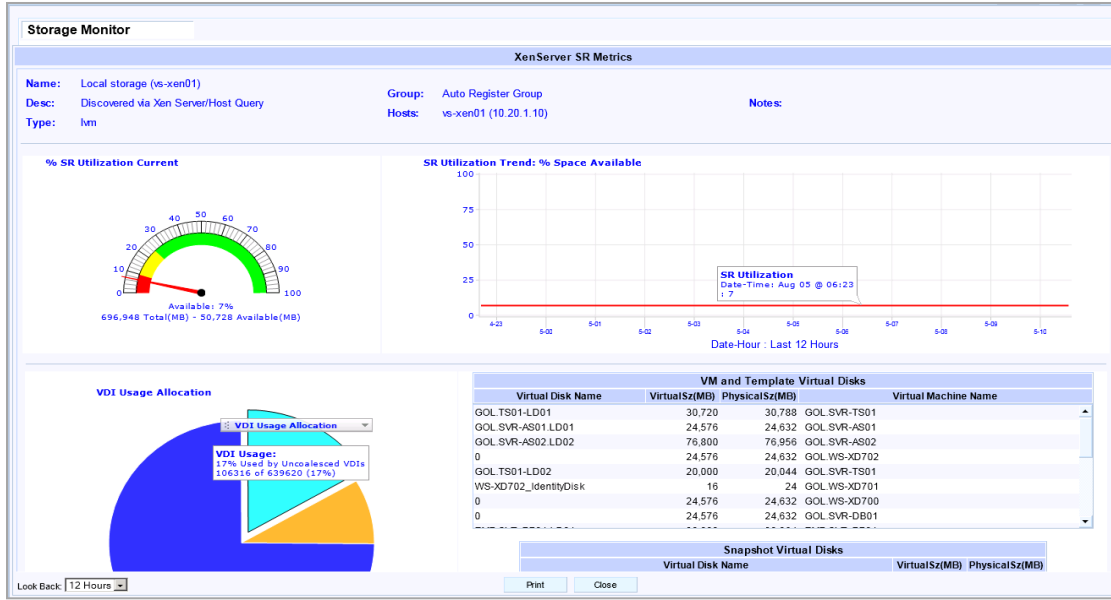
Storage Monitor

XenServer SR Metrics

Name: Local storage (vs-xen01)
Desc: Discovered via Xen Server/Host Query
Type: lvm

Group: Auto Register Group
Hosts: vs-xen01 (10.20.1.10)

Notes:

% SR Utilization Current

0 10 20 30 40 50 60 70 80 90 100

Available: 7%
696,948 Total(MB) - 50,728 Available(MB)

SR Utilization Trend: % Space Available

100
75
50
25
0

SR Utilization
Date-Time: Aug 05 @ 06:23
: 7

4-23 5-00 5-01 5-02 5-03 5-04 5-05 5-06 5-07 5-08 5-09 5-10

Date-Hour : Last 12 Hours

VDI Usage Allocation

VDI Usage Allocation

VDI Usage:
17% Used by Uncoalesced VDIs
106316 of 639620 (17%)

VM and Template Virtual Disks

| Virtual Disk Name | VirtualSz(MB) | PhysicalSz(MB) | Virtual Machine Name |
|---|---|---|---|
| GOL.TS01-LD01 | 30,720 | 30,788 | GOL.SVR-TS01 |
| GOL.SVR-AS01.LD01 | 24,576 | 24,632 | GOL.SVR-AS01 |
| GOL.SVR-AS02.LD02 | 76,800 | 76,956 | GOL.SVR-AS02 |
| 0 | 24,576 | 24,632 | GOL.WS-XD702 |
| GOL.TS01-LD02 | 20,000 | 20,044 | GOL.SVR-TS01 |
| WS-XD702_IdentityDisk | 16 | 24 | GOL.WS-XD701 |
| 0 | 24,576 | 24,632 | GOL.WS-XD700 |
| 0 | 24,576 | 24,632 | GOL.SVR-DB01 |

Snapshot Virtual Disks

| Virtual Disk Name | VirtualSz(MB) | PhysicalSz(MB) |
|---|---|---|

Look Back: 12 Hours

Print Close